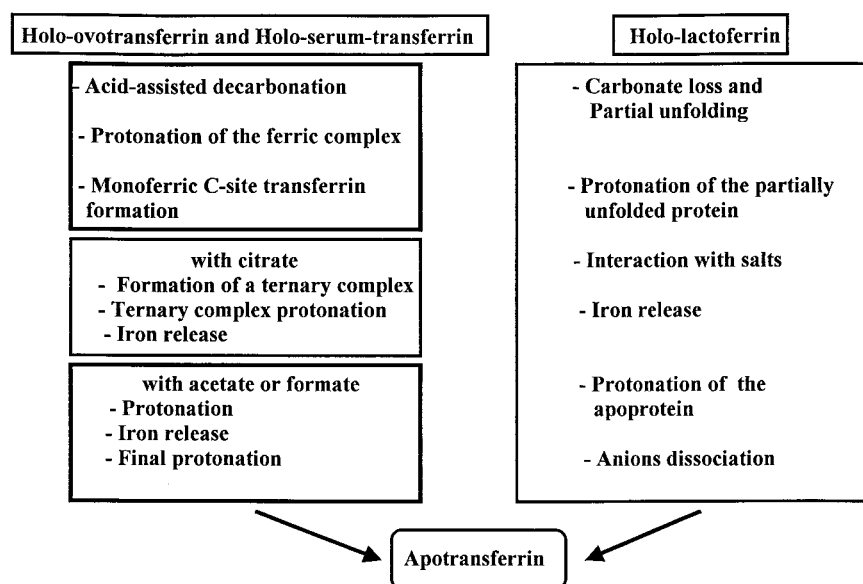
Holo-ovotransferrin and Holo-serum-transferrin

- Acid-assisted decarbonation

- Protonation of the ferric complex

- Monoferric C-site transferrin formation

with citrate
- Formation of a ternary complex
- Ternary complex protonation
- Iron release

with acetate or formate
- Protonation
- Iron release
- Final protonation

Holo-lactoferrin

- Carbonate loss and Partial unfolding

- Protonation of the partially unfolded protein

- Interaction with salts

- Iron release

- Protonation of the apoprotein

- Anions dissociation

Apotransferrin